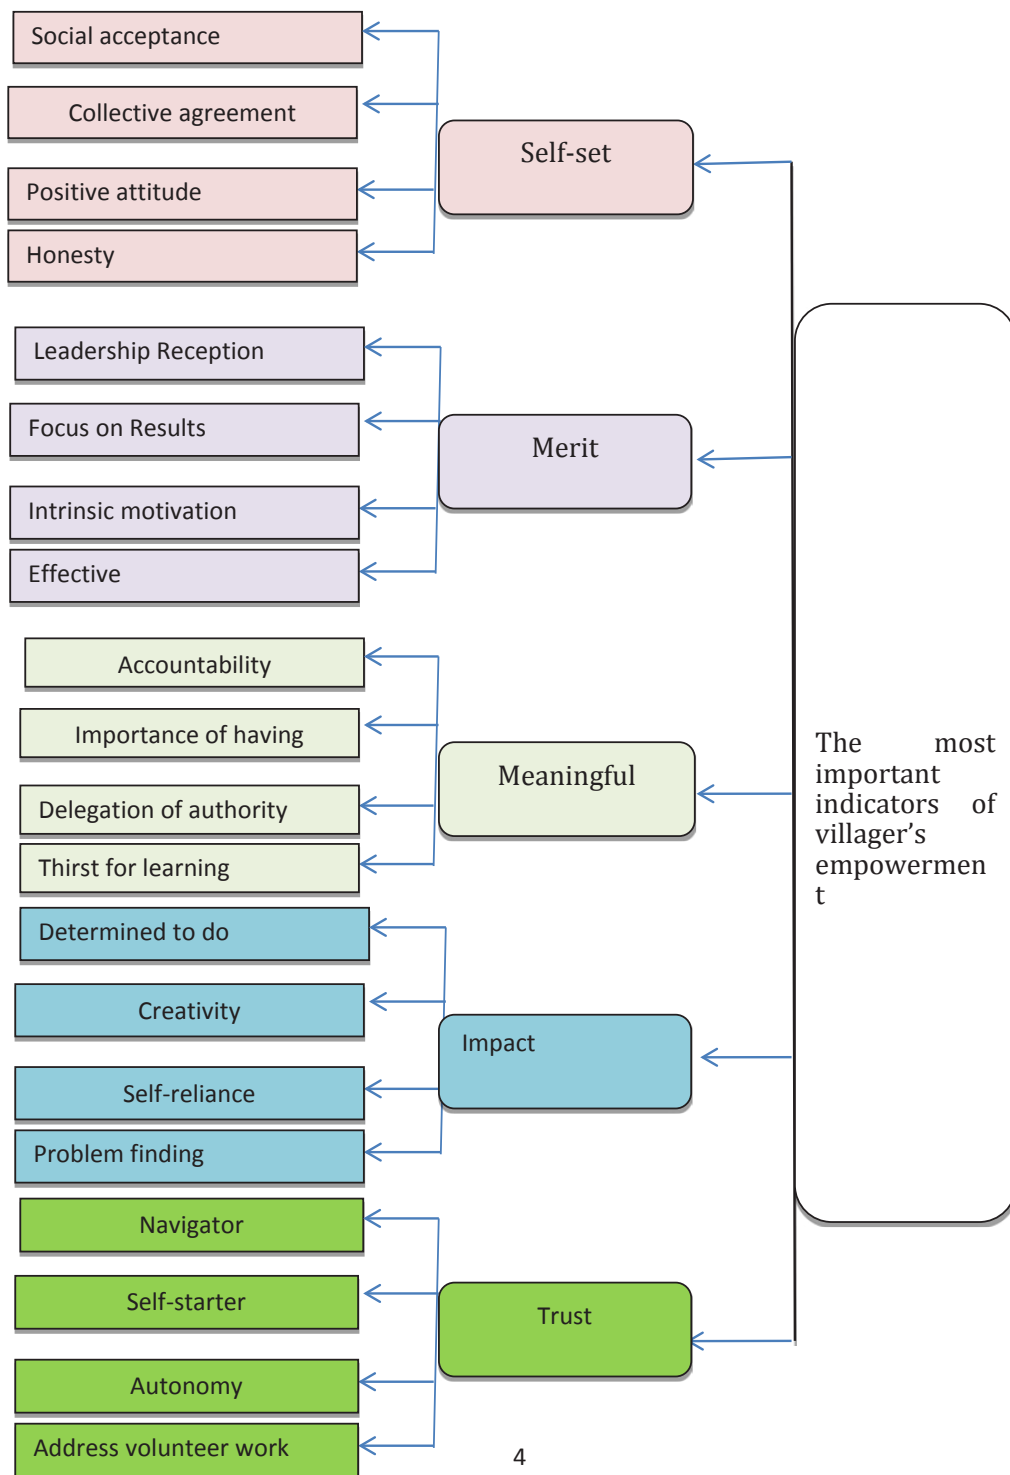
Social acceptance

Collective agreement

Positive attitude

Honesty

Self-set

Leadership Reception

Focus on Results

Intrinsic motivation

Effective

Merit

Accountability

Importance of having

Delegation of authority

Thirst for learning

Meaningful

Determined to do

Creativity

Self-reliance

Problem finding

Impact

Navigator

Self-starter

Autonomy

Address volunteer work

Trust

The most important indicators of villager’s empowermen t

4